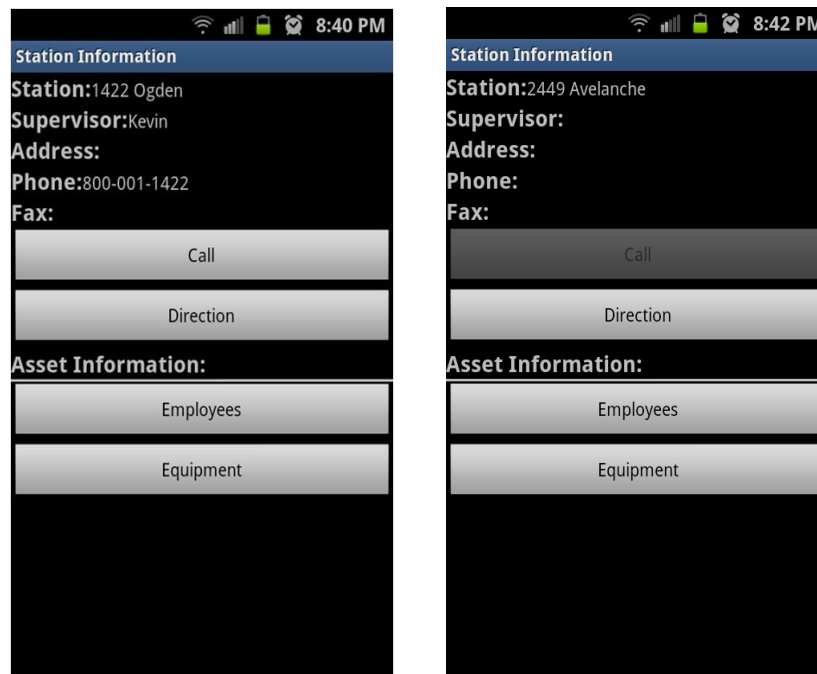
8:40 PM
Station Information
Station:1422 Ogden
Supervisor:Kevin
Address:
Phone:800-001-1422
Fax:
Call
Direction
Asset Information:
Employees
Equipment

8:42 PM
Station Information
Station:2449 Avelanche
Supervisor:
Address:
Phone:
Fax:
Call
Direction
Asset Information:
Employees
Equipment